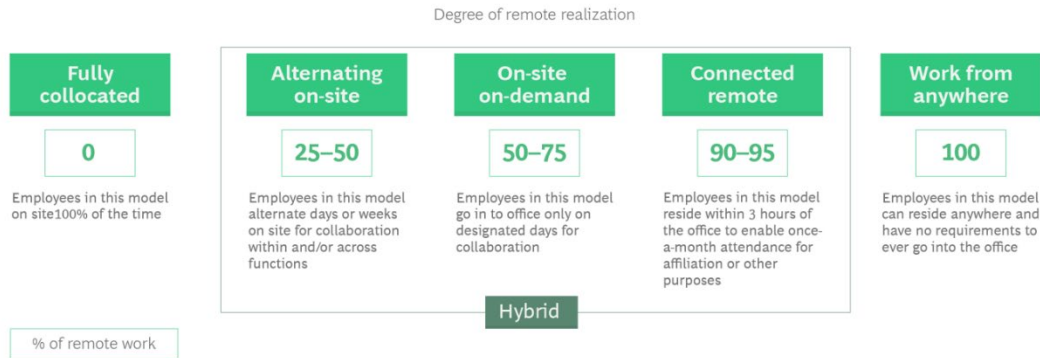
Degree of remote realization

Fully collocated

0

Employees in this model on site100% of the time

Alternating on-site

25–50

Employees in this model alternate days or weeks on site for collaboration within and/or across functions

On-site on-demand

50–75

Employees in this model go in to office only on designated days for collaboration

Connected remote

90–95

Employees in this model reside within 3 hours of the office to enable once-a-month attendance for affiliation or other purposes

Hybrid

Work from anywhere

100

Employees in this model can reside anywhere and have no requirements to ever go into the office

% of remote work